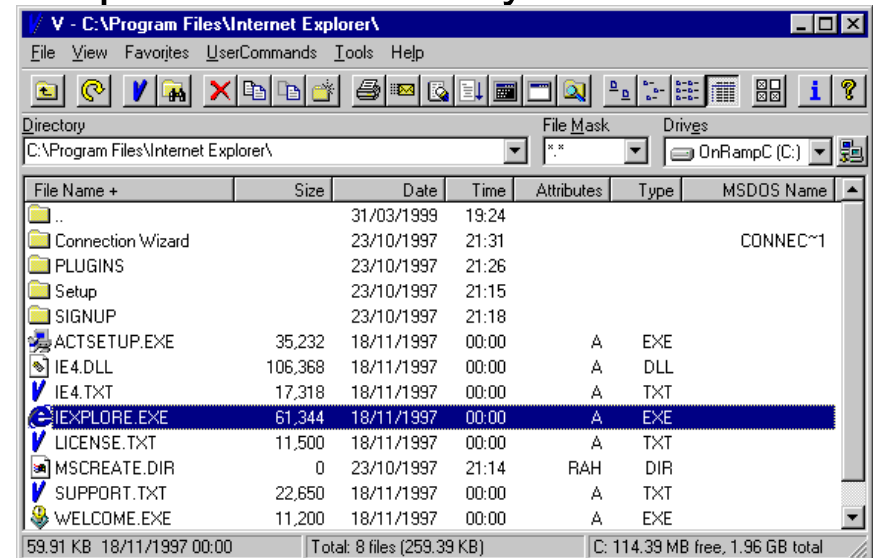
V - C:\Program Files\Internet Explorer\

File View Favorites UserCommands Tools Help

Directory
C:\Program Files\Internet Explorer\

File Mask
*.*

Drives
OnRampC (C:)

| File Name + | Size | Date | Time | Attributes | Type | MSDOS Name |
|---|---|---|---|---|---|---|
| .. | | 31/03/1999 | 19:24 | | | |
| Connection Wizard | | 23/10/1997 | 21:31 | | | CONNEC~1 |
| PLUGINS | | 23/10/1997 | 21:26 | | | |
| Setup | | 23/10/1997 | 21:15 | | | |
| SIGNUP | | 23/10/1997 | 21:18 | | | |
| ACTSETUP.EXE | 35,232 | 18/11/1997 | 00:00 | A | EXE | |
| IE4.DLL | 106,368 | 18/11/1997 | 00:00 | A | DLL | |
| IE4.TXT | 17,318 | 18/11/1997 | 00:00 | A | TXT | |
| IEXPLORE.EXE | 61,344 | 18/11/1997 | 00:00 | A | EXE | |
| LICENSE.TXT | 11,500 | 18/11/1997 | 00:00 | A | TXT | |
| MSCREATE.DIR | 0 | 23/10/1997 | 21:14 | RAH | DIR | |
| SUPPORT.TXT | 22,650 | 18/11/1997 | 00:00 | A | TXT | |
| WELCOME.EXE | 11,200 | 18/11/1997 | 00:00 | A | EXE | |

59.91 KB 18/11/1997 00:00 | Total: 8 files (259.39 KB) | C: 114.39 MB free, 1.96 GB total